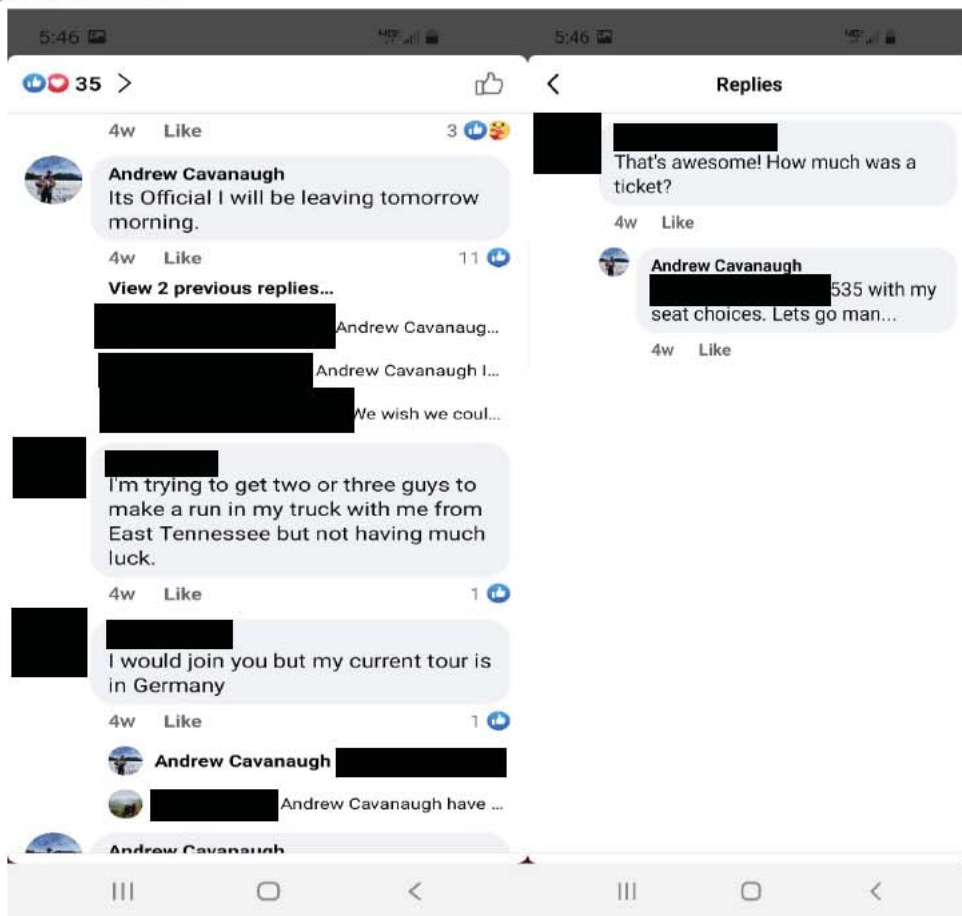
5:46

35 >

4w Like 3

Andrew Cavanaugh
Its Official I will be leaving tomorrow morning.

4w Like 11

View 2 previous replies...

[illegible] Andrew Cavanaug...

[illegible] Andrew Cavanaugh I...

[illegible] We wish we coul...

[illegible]
I'm trying to get two or three guys to make a run in my truck with me from East Tennessee but not having much luck.

4w Like 1

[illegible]
I would join you but my current tour is in Germany

4w Like 1

Andrew Cavanaugh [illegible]

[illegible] Andrew Cavanaugh have ...

Andrew Cavanaugh

5:46

Replies

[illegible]
That's awesome! How much was a ticket?

4w Like

Andrew Cavanaugh
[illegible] 535 with my seat choices. Lets go man...

4w Like